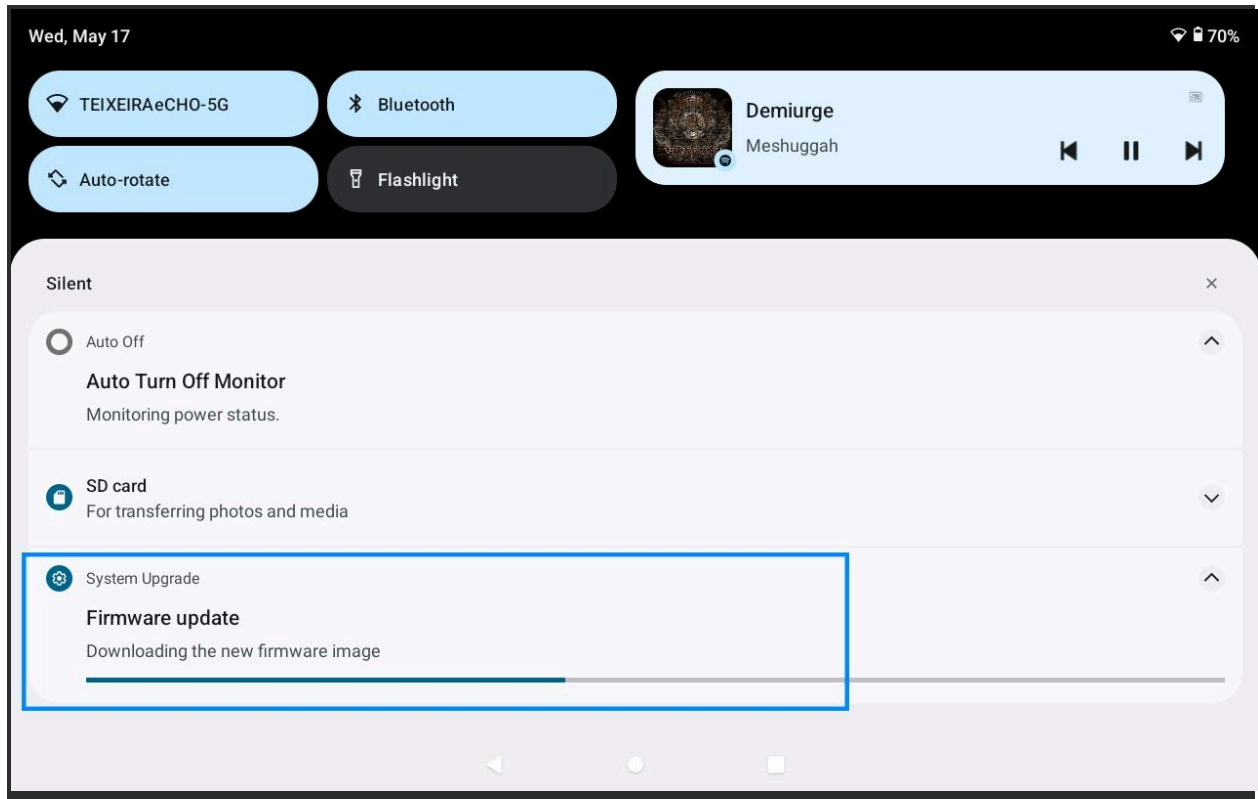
Wed, May 17

70%

TEIXEIRAeCHO-5G

Bluetooth

Auto-rotate

Flashlight

Demiurge

Meshuggah

Silent

×

Auto Off

Auto Turn Off Monitor

Monitoring power status.

SD card

For transferring photos and media

System Upgrade

Firmware update

Downloading the new firmware image